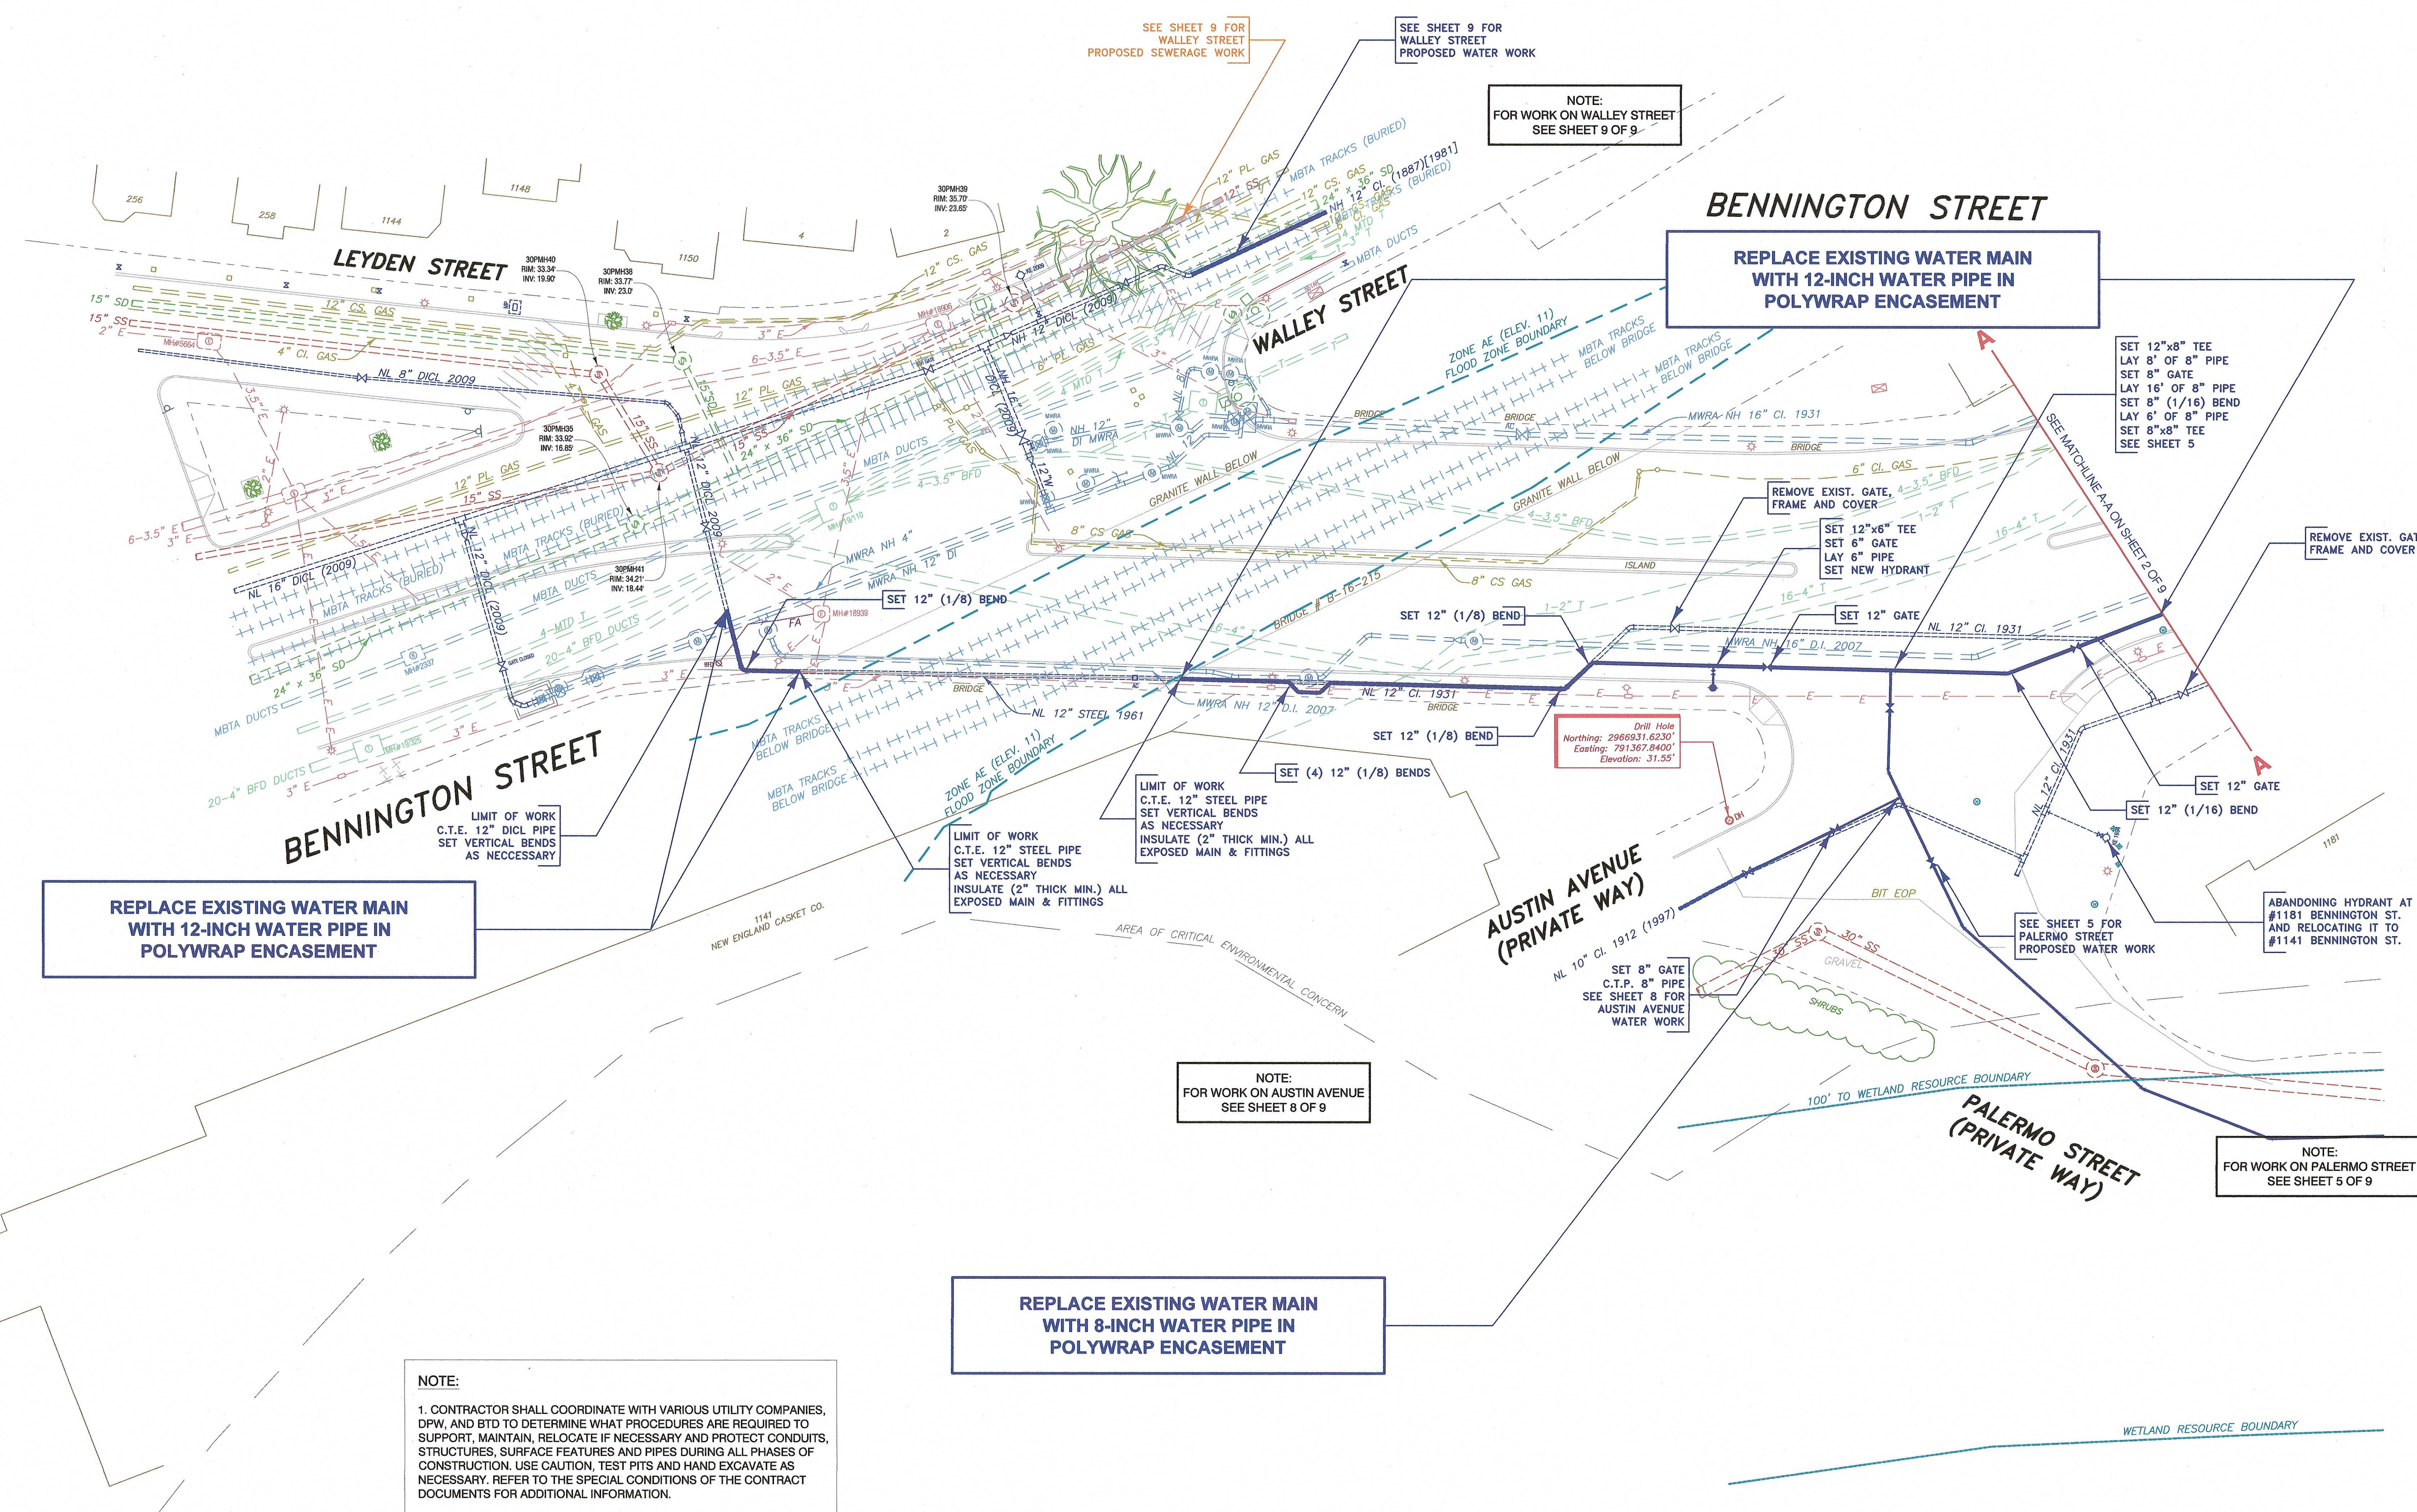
SEE SHEET 9 FOR
WALLEY STREET
PROPOSED SEWERAGE WORK

SEE SHEET 9 FOR
WALLEY STREET
PROPOSED WATER WORK

NOTE:
FOR WORK ON WALLEY STREET
SEE SHEET 9 OF 9

BENNINGTON STREET

REPLACE EXISTING WATER MAIN
WITH 12-INCH WATER PIPE IN
POLYWRAP ENCASEMENT

LEYDEN STREET

WALLEY STREET

256
258
1144
1148
1150
4
2

30PMH40
RIM: 33.34'
INV: 19.90'

30PMH38
RIM: 33.77'
INV: 23.0'

30PMH39
RIM: 35.70'
INV: 23.65'

30PMH35
RIM: 33.92'
INV: 16.85'

30PMH41
RIM: 34.21'
INV: 18.44'

15" SD
15" SS
2" E
12" CS GAS
4" CI. GAS
NL 8" DICL 2009
12" PL GAS
12" CS. GAS
12" SS
MBTA TRACKS (BURIED)
12" CS. GAS
24" x 36" SD
NH 12" CI. (1887)[1981]
MBTA TRACKS (BURIED)
MTD T
MBTA DUCTS
NH 12" DICL (2009)
6-3.5" E
3" E
15" SS
24" x 36" SD
MBTA DUCTS
4-3.5" BFD
NH 12" DI MWRA
12" W
GRANITE WALL BELOW
12" PL GAS
15" SS
NL 16" DICL (2009)
MBTA TRACKS (BURIED)
MBTA DUCTS
NL 12" DICL (2009)
NL 12" DICL 2009
MWRA NH 4"
MWRA NH 12" DI
8" CS GAS
ZONE AE (ELEV. 11)
FLOOD ZONE BOUNDARY
MBTA TRACKS BELOW BRIDGE
MBTA TRACKS BELOW BRIDGE
MWRA NH 16" CI. 1931
BRIDGE
6" CI. GAS
4-3.5" BFD
GRANITE WALL BELOW
4-3.5" BFD
1-2" T
16-4" T
ISLAND
8" CS GAS
BRIDGE 16-215
1-2" T
16-4" T
MWRA NH 16" D.I. 2007
NL 12" CI. 1931
4-MTD T
20-4" BFD DUCTS
24" x 36" SD
MBTA DUCTS
20-4" BFD DUCTS
3" E
FA
MH#18939
MH#5664
MH#18906
NL 12" STEEL 1961
MWRA NH 12" D.I. 2007
NL 12" CI. 1931
BRIDGE
MBTA TRACKS BELOW BRIDGE
MBTA TRACKS BELOW BRIDGE
ZONE AE (ELEV. 11)
FLOOD ZONE BOUNDARY

SET 12" (1/8) BEND

SET 12" (1/8) BEND

SET 12" (1/8) BEND

SET (4) 12" (1/8) BENDS

SET 12"x8" TEE
LAY 8' OF 8" PIPE
SET 8" GATE
LAY 16' OF 8" PIPE
SET 8" (1/16) BEND
LAY 6' OF 8" PIPE
SET 8"x8" TEE
SEE SHEET 5

SEE MATCHLINE A-A ON SHEET 2 OF 9

A
A

REMOVE EXIST. GATE,
FRAME AND COVER

SET 12"x6" TEE
SET 6" GATE
LAY 6" PIPE
SET NEW HYDRANT

SET 12" GATE

REMOVE EXIST. GAT
FRAME AND COVER

Drill Hole
Northing: 2966931.6230'
Easting: 791367.8400'
Elevation: 31.55'

SET 12" GATE

SET 12" (1/16) BEND

NL 12" CI. 1931

BENNINGTON STREET

LIMIT OF WORK
C.T.E. 12" DICL PIPE
SET VERTICAL BENDS
AS NECCESSARY

LIMIT OF WORK
C.T.E. 12" STEEL PIPE
SET VERTICAL BENDS
AS NECESSARY
INSULATE (2" THICK MIN.) ALL
EXPOSED MAIN & FITTINGS

LIMIT OF WORK
C.T.E. 12" STEEL PIPE
SET VERTICAL BENDS
AS NECESSARY
INSULATE (2" THICK MIN.) ALL
EXPOSED MAIN & FITTINGS

REPLACE EXISTING WATER MAIN
WITH 12-INCH WATER PIPE IN
POLYWRAP ENCASEMENT

1141
NEW ENGLAND CASKET CO.

AREA OF CRITICAL ENVIRONMENTAL CONCERN

AUSTIN AVENUE
(PRIVATE WAY)

NL 10" CI. 1912 (1997)

BIT EOP

1181

ABANDONING HYDRANT AT
#1181 BENNINGTON ST.
AND RELOCATING IT TO
#1141 BENNINGTON ST.

SEE SHEET 5 FOR
PALERMO STREET
PROPOSED WATER WORK

SET 8" GATE
C.T.P. 8" PIPE
SEE SHEET 8 FOR
AUSTIN AVENUE
WATER WORK

SS
30" SS
GRAVEL
SHRUBS

NOTE:
FOR WORK ON AUSTIN AVENUE
SEE SHEET 8 OF 9

100' TO WETLAND RESOURCE BOUNDARY

PALERMO STREET
(PRIVATE WAY)

NOTE:
FOR WORK ON PALERMO STREET
SEE SHEET 5 OF 9

REPLACE EXISTING WATER MAIN
WITH 8-INCH WATER PIPE IN
POLYWRAP ENCASEMENT

WETLAND RESOURCE BOUNDARY

NOTE:
1. CONTRACTOR SHALL COORDINATE WITH VARIOUS UTILITY COMPANIES, DPW, AND BTD TO DETERMINE WHAT PROCEDURES ARE REQUIRED TO SUPPORT, MAINTAIN, RELOCATE IF NECESSARY AND PROTECT CONDUITS, STRUCTURES, SURFACE FEATURES AND PIPES DURING ALL PHASES OF CONSTRUCTION. USE CAUTION, TEST PITS AND HAND EXCAVATE AS NECESSARY. REFER TO THE SPECIAL CONDITIONS OF THE CONTRACT DOCUMENTS FOR ADDITIONAL INFORMATION.